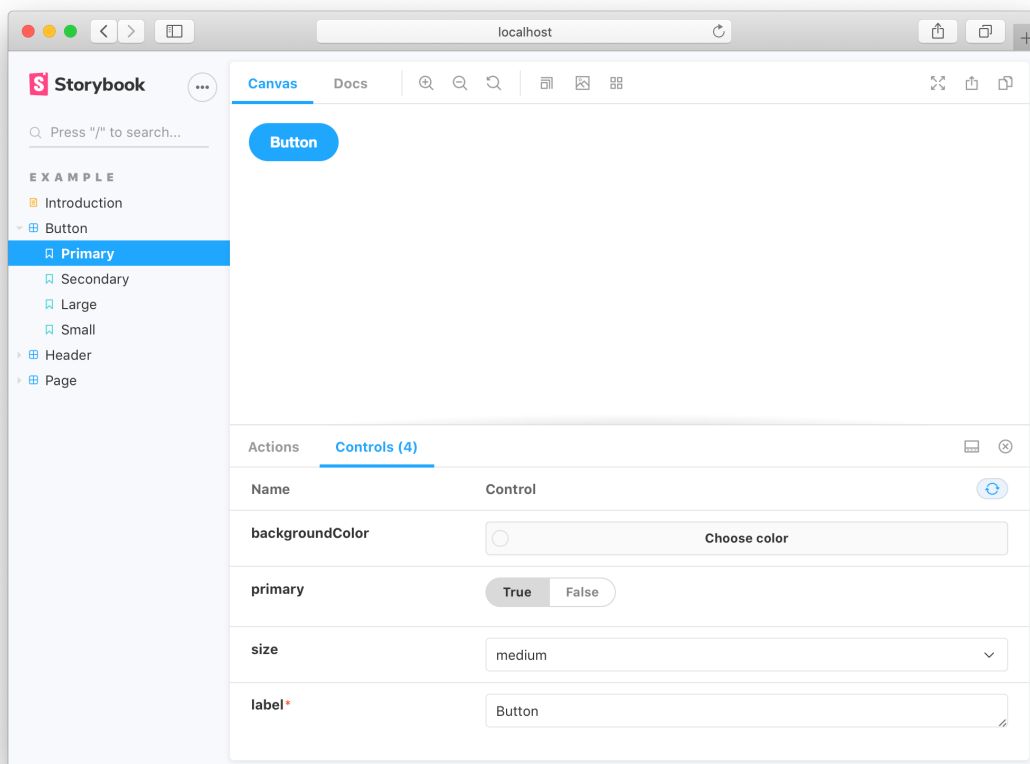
localhost

Storybook

Press "/" to search...

EXAMPLE

Introduction

Button

Primary

Secondary

Large

Small

Header

Page

Canvas Docs

Button

Actions Controls (4)

| Name | Control |
|---|---|
| backgroundColor | Choose color |
| primary | True False |
| size | medium |
| label* | Button |